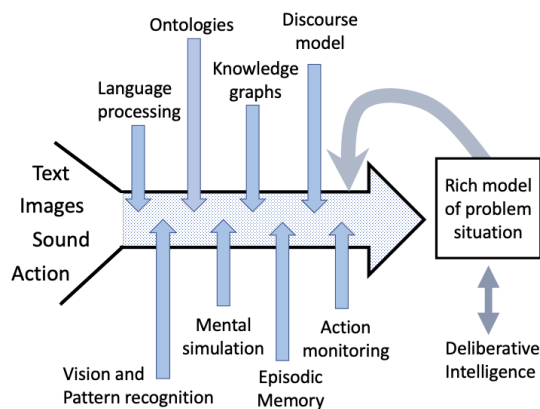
Ontologies

Discourse model

Language processing

Knowledge graphs

Text
Images
Sound
Action

Rich model of problem situation

Mental simulation

Action monitoring

Vision and Pattern recognition

Episodic Memory

Deliberative Intelligence